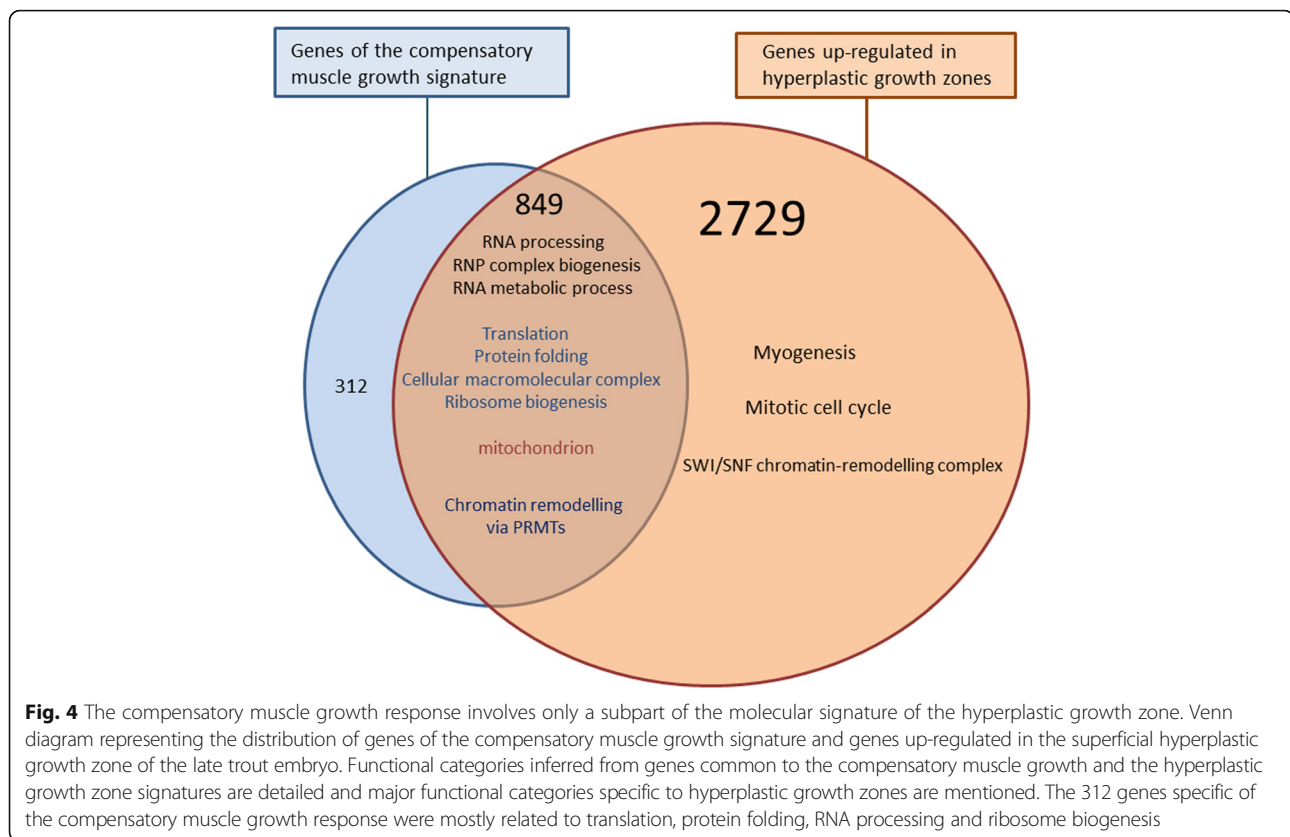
Genes of the compensatory muscle growth signature

Genes up-regulated in hyperplastic growth zones

849

RNA processing
RNP complex biogenesis
RNA metabolic process

Translation
Protein folding
Cellular macromolecular complex
Ribosome biogenesis

mitochondrion

Chromatin remodelling via PRMTs

312

2729

Myogenesis

Mitotic cell cycle

SWI/SNF chromatin-remodelling complex

**Fig. 4** The compensatory muscle growth response involves only a subpart of the molecular signature of the hyperplastic growth zone. Venn diagram representing the distribution of genes of the compensatory muscle growth signature and genes up-regulated in the superficial hyperplastic growth zone of the late trout embryo. Functional categories inferred from genes common to the compensatory muscle growth and the hyperplastic growth zone signatures are detailed and major functional categories specific to hyperplastic growth zones are mentioned. The 312 genes specific of the compensatory muscle growth response were mostly related to translation, protein folding, RNA processing and ribosome biogenesis